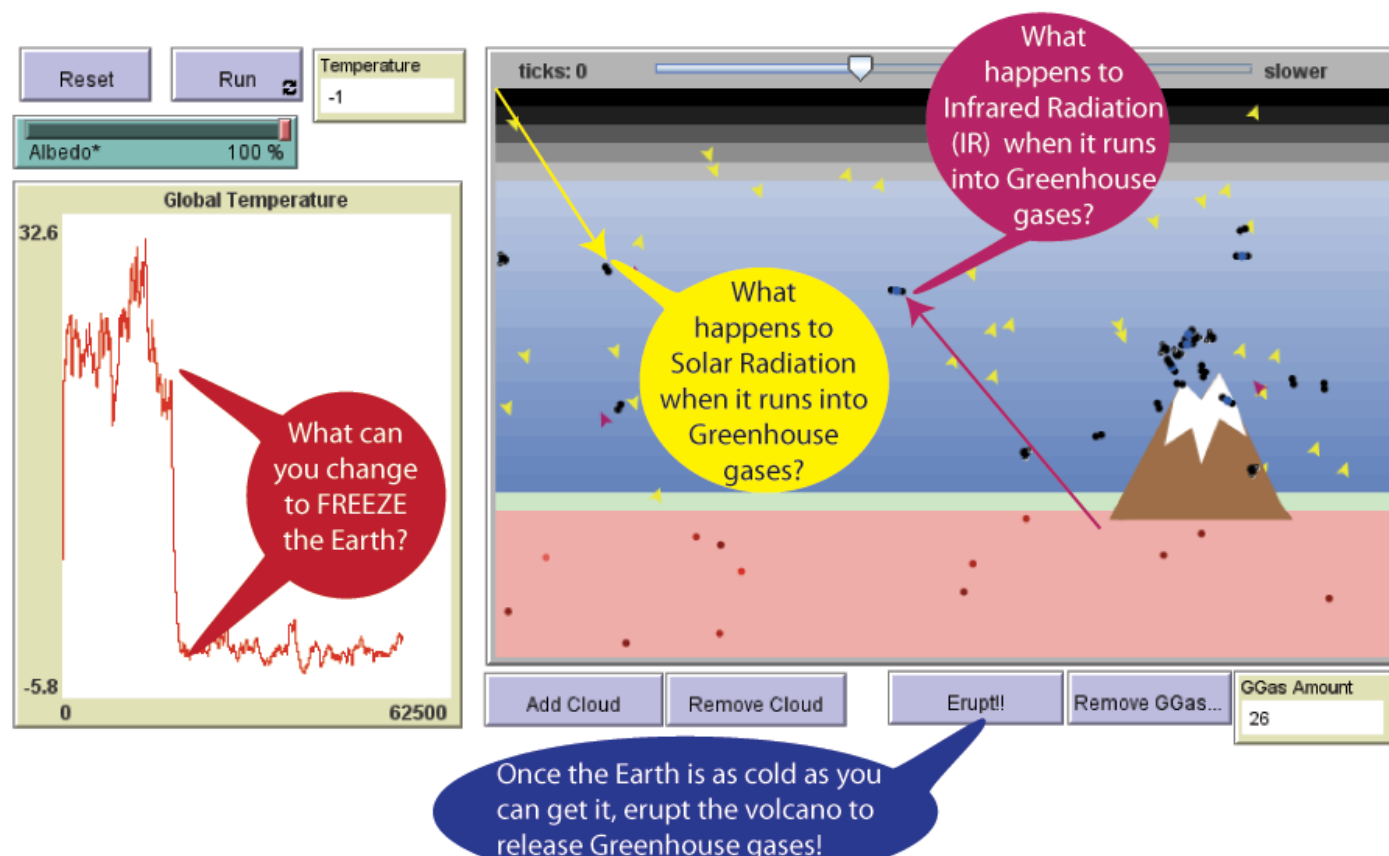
Reset

Run

Temperature
-1

Albedo* 100 %

Global Temperature

32.6

-5.8

0

62500

What can you change to FREEZE the Earth?

ticks: 0

slower

What happens to Infrared Radiation (IR) when it runs into Greenhouse gases?

What happens to Solar Radiation when it runs into Greenhouse gases?

Add Cloud

Remove Cloud

Erupt!!

Remove GGas...

GGas Amount
26

Once the Earth is as cold as you can get it, erupt the volcano to release Greenhouse gases!